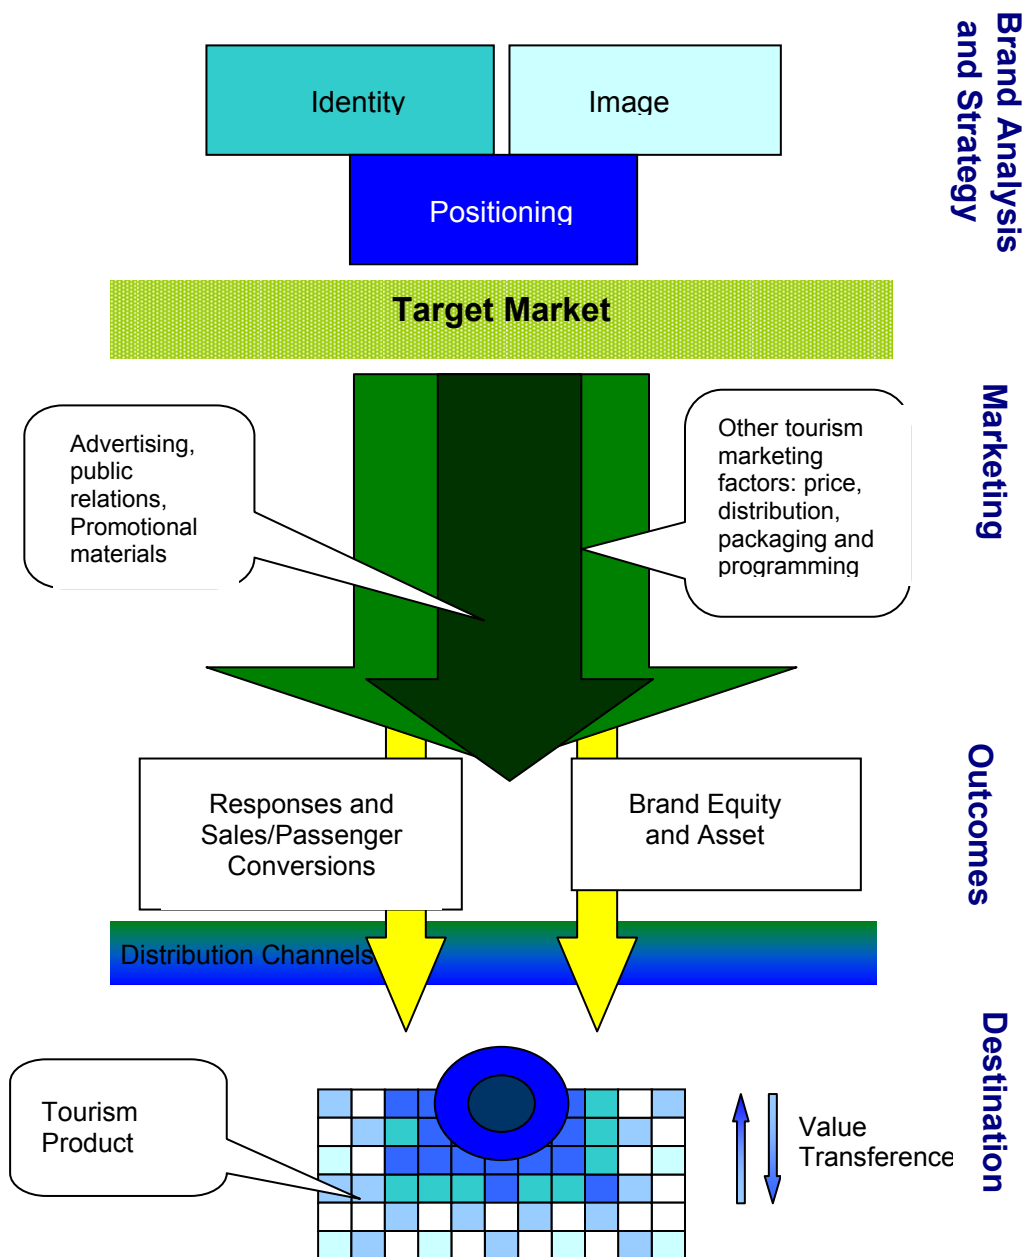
Brand Analysis and Strategy

Identity

Image

Positioning

Target Market

Marketing

Advertising, public relations, Promotional materials

Other tourism marketing factors: price, distribution, packaging and programming

Outcomes

Responses and Sales/Passenger Conversions

Brand Equity and Asset

Distribution Channels

Destination

Tourism Product

Value Transference